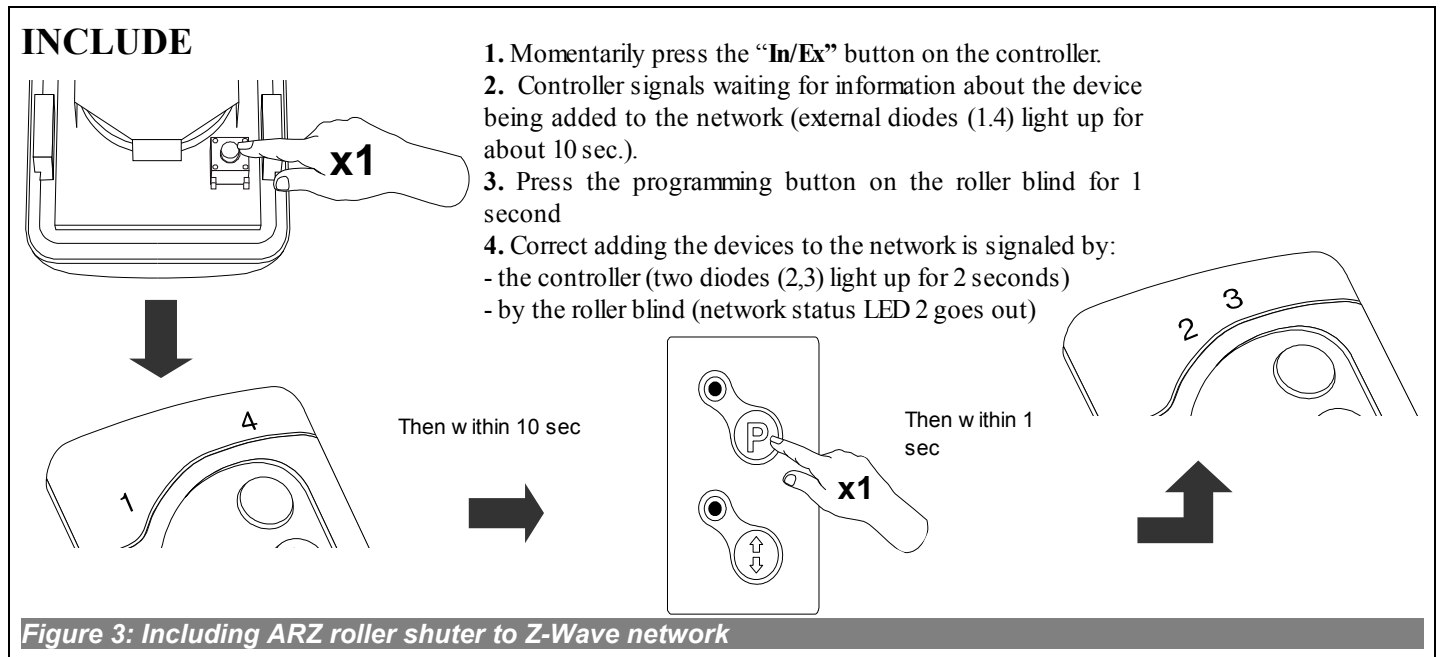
INCLUDE

x1

1. Momentarily press the "In/Ex" button on the controller.
2. Controller signals waiting for information about the device being added to the network (external diodes (1.4) light up for about 10 sec.).
3. Press the programming button on the roller blind for 1 second
4. Correct adding the devices to the network is signaled by:
- the controller (two diodes (2,3) light up for 2 seconds)
- by the roller blind (network status LED 2 goes out)

2 3

4

1

Then w ithin 10 sec

P

x1

Then w ithin 1 sec

Figure 3: Including ARZ roller shuter to Z-Wave network